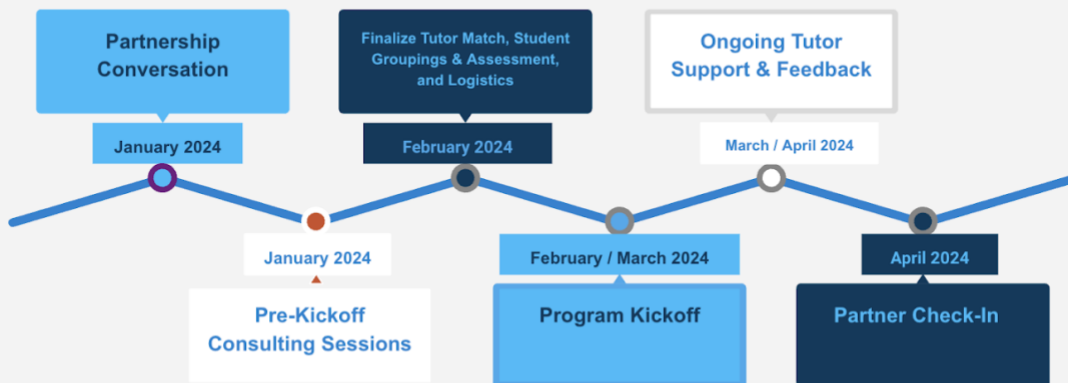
Partnership Conversation

January 2024

Finalize Tutor Match, Student Groupings & Assessment, and Logistics

February 2024

Ongoing Tutor Support & Feedback

March / April 2024

January 2024

Pre-Kickoff Consulting Sessions

February / March 2024

Program Kickoff

April 2024

Partner Check-In